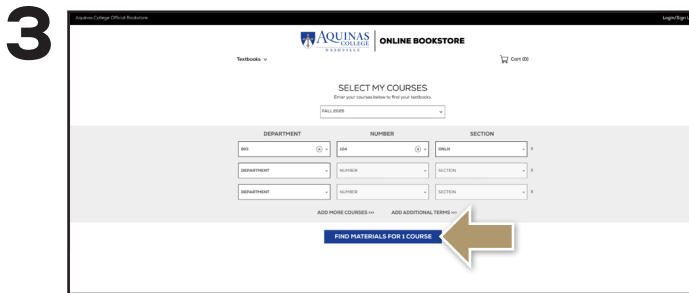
3

Aquinas College Official Bookstore

Login/Sign U

AQUINAS COLLEGE NASHVILLE | ONLINE BOOKSTORE

Textbooks

Cart (0)

SELECT MY COURSES

Enter your courses below to find your textbooks.

FALL 2020

| DEPARTMENT | NUMBER | SECTION |
|---|---|---|
| BIO | 104 | ONLN |
| DEPARTMENT | NUMBER | SECTION |
| DEPARTMENT | NUMBER | SECTION |

ADD MORE COURSES ADD ADDITIONAL TERMS

FIND MATERIALS FOR 1 COURSE